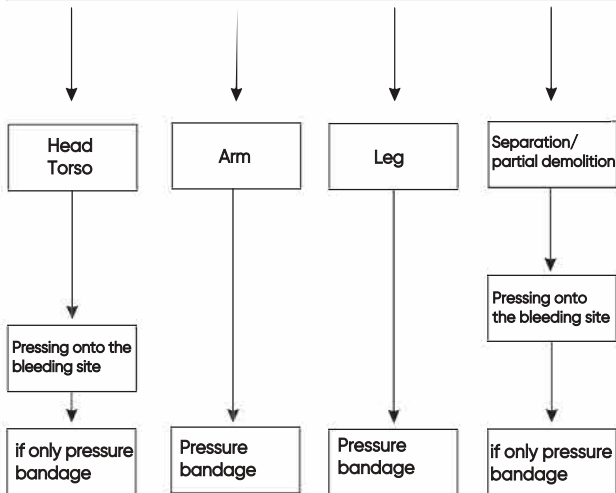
Head
Torso

Arm

Leg

Separation/
partial demolition

Pressing onto the bleeding site

Pressing onto the bleeding site

if only pressure bandage

Pressure bandage

Pressure bandage

if only pressure bandage